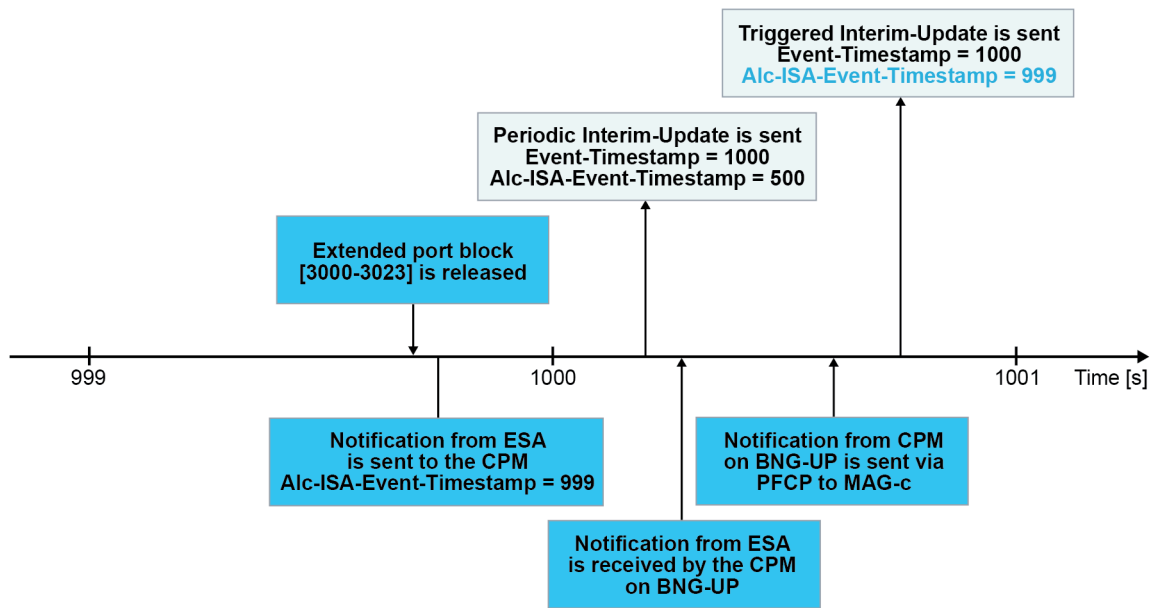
Triggered Interim-Update is sent
Event-Timestamp = 1000
Alc-ISA-Event-Timestamp = 999

Periodic Interim-Update is sent
Event-Timestamp = 1000
Alc-ISA-Event-Timestamp = 500

Extended port block [3000-3023] is released

999

1000

1001

Time [s]

Notification from ESA is sent to the CPM
Alc-ISA-Event-Timestamp = 999

Notification from CPM on BNG-UP is sent via PFCP to MAG-c

Notification from ESA is received by the CPM on BNG-UP